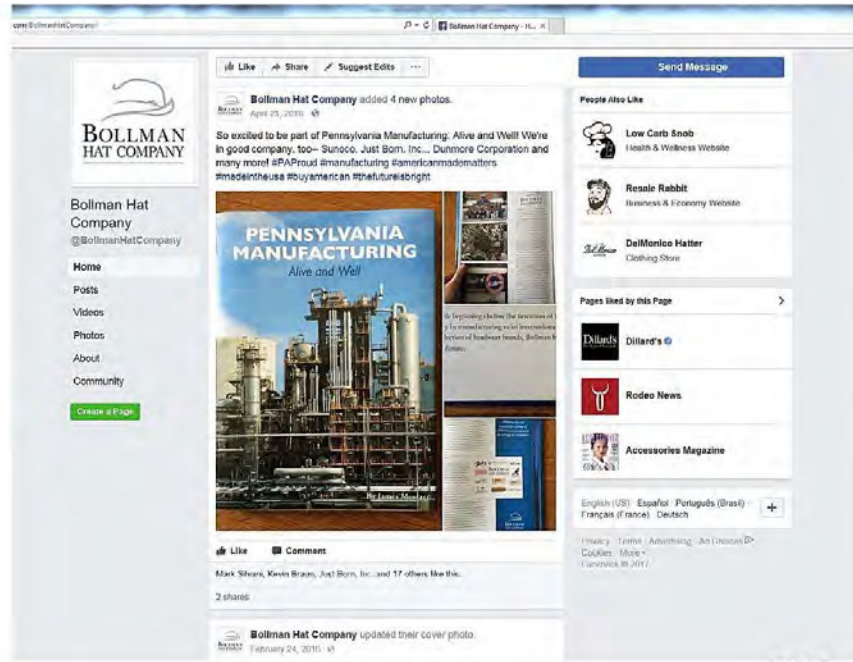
com/BollmanHatCompany/

Bollman Hat Company - H...

BOLLMAN HAT COMPANY

Bollman Hat Company
@BollmanHatCompany

Home
Posts
Videos
Photos
About
Community

Create a Page

Like   Share   Suggest Edits   ···

Bollman Hat Company added 4 new photos.
April 25, 2016

So excited to be part of Pennsylvania Manufacturing: Alive and Well! We're in good company, too-- Sunoco, Just Born, Inc..., Dunmore Corporation and many more! #PAProud #manufacturing #americanmadematters #madeintheusa #buyamerican #thefutureisbright

PENNSYLVANIA MANUFACTURING
Alive and Well

By James Mesdag

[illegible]

Like   Comment

Mark Silvani, Kevin Braun, Just Born, Inc. and 17 others like this.

2 shares

Bollman Hat Company updated their cover photo.
February 24, 2016

Send Message

People Also Like

Low Carb Snob
Health & Wellness Website

Resale Rabbit
Business & Economy Website

DelMonico Hatter
Clothing Store

Pages liked by this Page

Dillard's

Rodeo News

Accessories Magazine

English (US) · Español · Português (Brasil) · Français (France) · Deutsch

Privacy · Terms · Advertising · Ad Choices · Cookies · More
Facebook © 2017